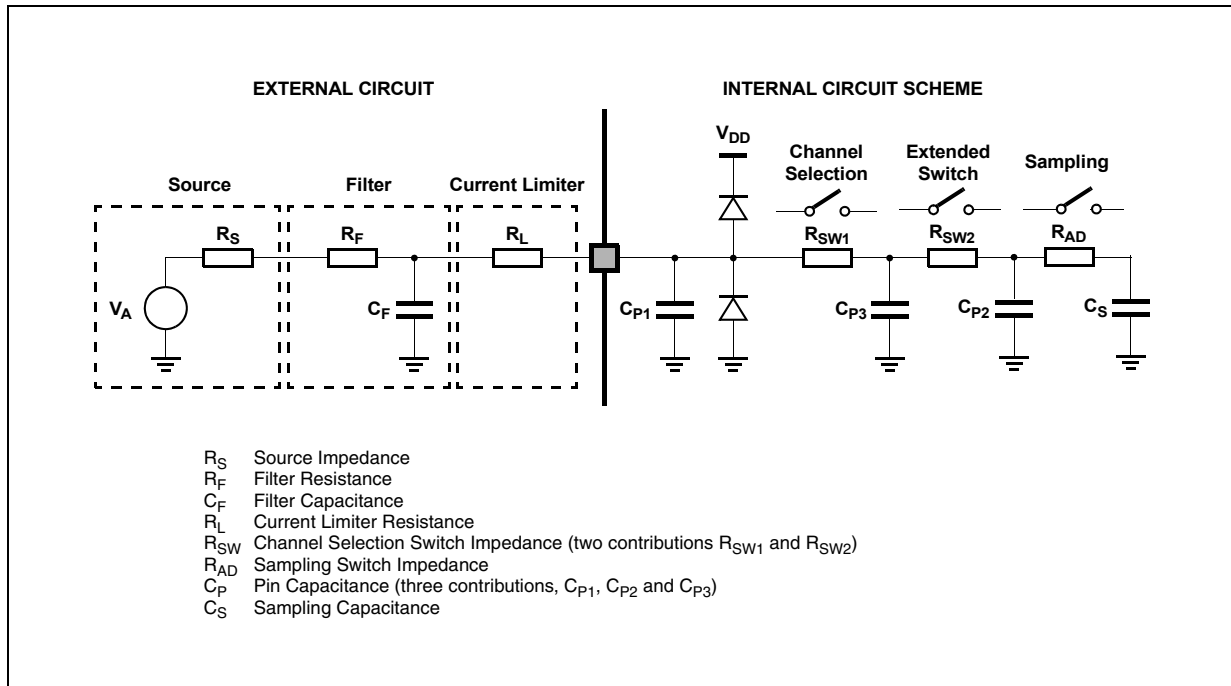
EXTERNAL CIRCUIT

INTERNAL CIRCUIT SCHEME

Source

Filter

Current Limiter

$R_S$

$R_F$

$R_L$

$V_A$

$C_F$

$V_{DD}$

Channel Selection

Extended Switch

Sampling

$R_{SW1}$

$R_{SW2}$

$R_{AD}$

$C_{P1}$

$C_{P3}$

$C_{P2}$

$C_S$

$R_S$ Source Impedance
$R_F$ Filter Resistance
$C_F$ Filter Capacitance
$R_L$ Current Limiter Resistance
$R_{SW}$ Channel Selection Switch Impedance (two contributions $R_{SW1}$ and $R_{SW2}$)
$R_{AD}$ Sampling Switch Impedance
$C_P$ Pin Capacitance (three contributions, $C_{P1}$, $C_{P2}$ and $C_{P3}$)
$C_S$ Sampling Capacitance